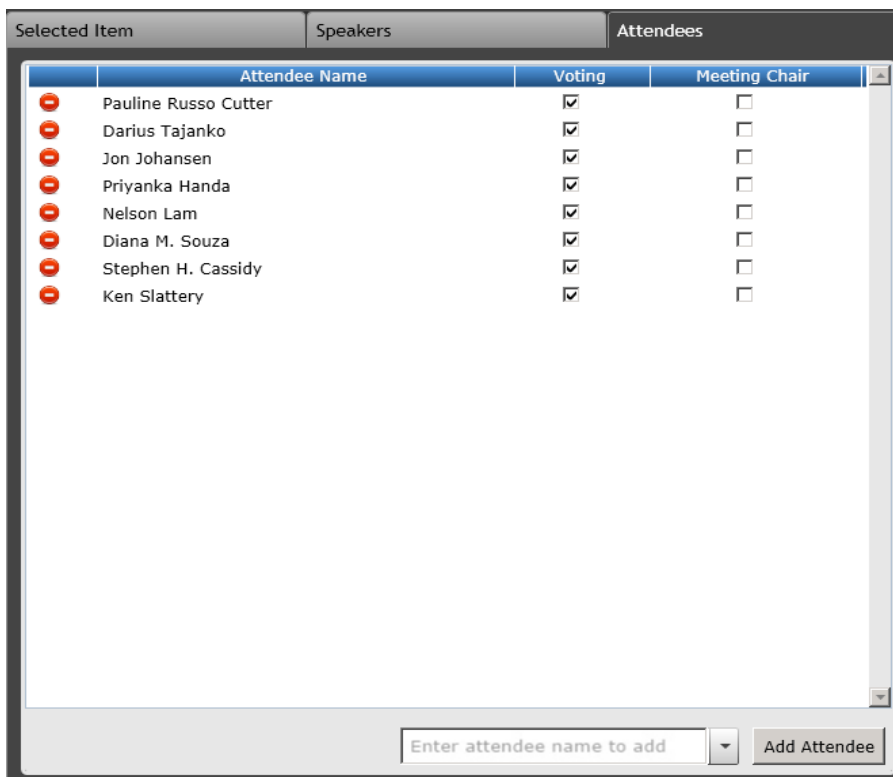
Selected Item | Speakers | Attendees

| | Attendee Name | Voting | Meeting Chair |
|---|---|---|---|
| | Pauline Russo Cutter | ☑ | ☐ |
| | Darius Tajanko | ☑ | ☐ |
| | Jon Johansen | ☑ | ☐ |
| | Priyanka Handa | ☑ | ☐ |
| | Nelson Lam | ☑ | ☐ |
| | Diana M. Souza | ☑ | ☐ |
| | Stephen H. Cassidy | ☑ | ☐ |
| | Ken Slattery | ☑ | ☐ |

Enter attendee name to add

Add Attendee